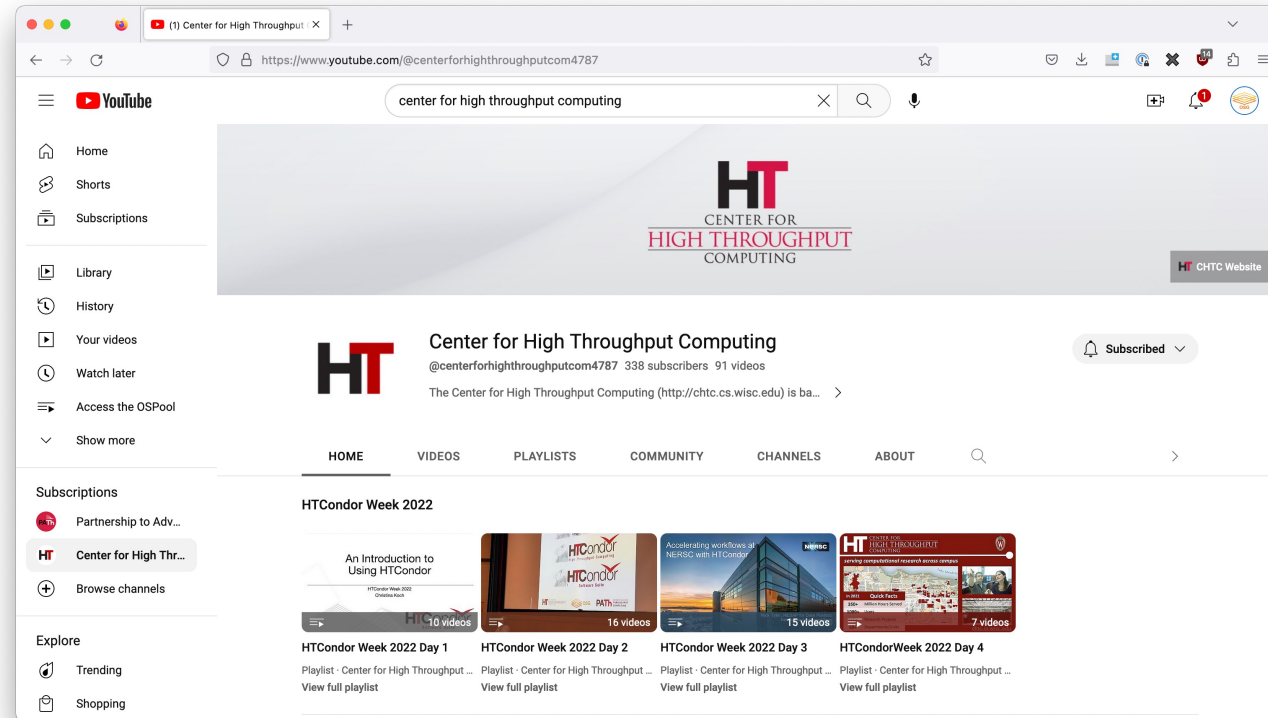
(1) Center for High Throughput

https://www.youtube.com/@centerforhighthroughputcom4787

YouTube

center for high throughput computing

Home
Shorts
Subscriptions

Library
History
Your videos
Watch later
Access the OSPool
Show more

Subscriptions
Partnership to Adv...
Center for High Thr...
Browse channels

Explore
Trending
Shopping

HT
CENTER FOR
HIGH THROUGHPUT
COMPUTING

HT CHTC Website

Center for High Throughput Computing
@centerforhighthroughputcom4787 338 subscribers 91 videos
The Center for High Throughput Computing (http://chtc.cs.wisc.edu) is ba...

Subscribed

HOME VIDEOS PLAYLISTS COMMUNITY CHANNELS ABOUT

HTCondor Week 2022

An Introduction to Using HTCondor
HTCondor Week 2022
Christina Koch
10 videos
HTCondor Week 2022 Day 1
Playlist · Center for High Throughput ...
View full playlist

16 videos
HTCondor Week 2022 Day 2
Playlist · Center for High Throughput ...
View full playlist

Accelerating workflows at NERSC with HTCondor
NERSC
15 videos
HTCondor Week 2022 Day 3
Playlist · Center for High Throughput ...
View full playlist

CENTER FOR HIGH THROUGHPUT COMPUTING
serving computational research across campus
Quick Facts
7 videos
HTCondorWeek 2022 Day 4
Playlist · Center for High Throughput ...
View full playlist